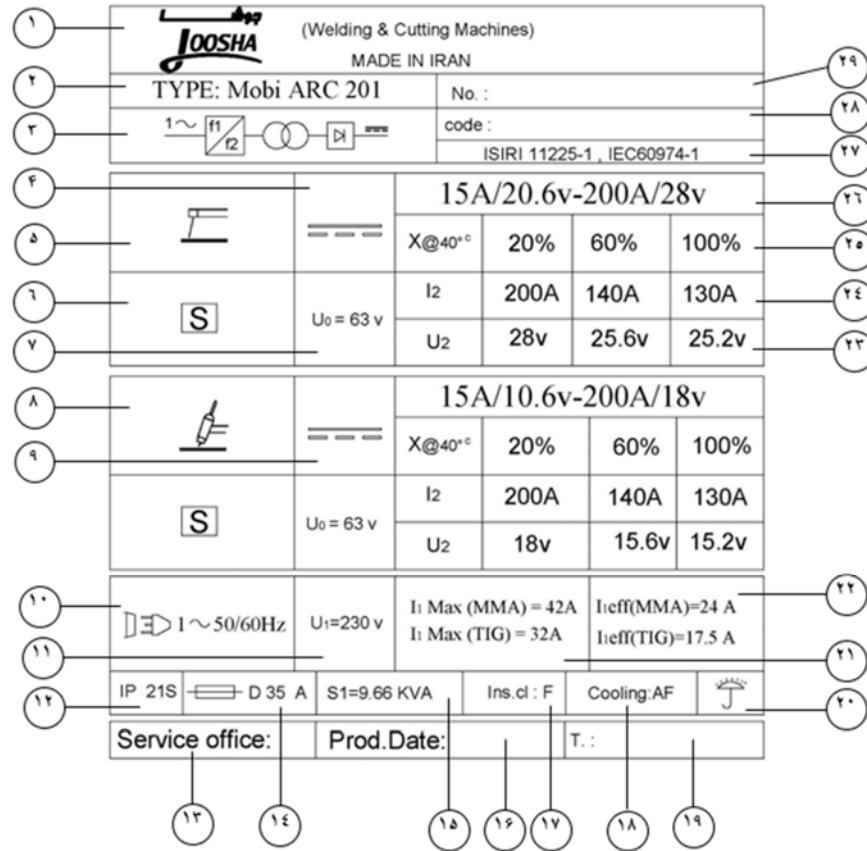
١

جوشا
JOOSHA

(Welding & Cutting Machines)
MADE IN IRAN

٢

TYPE: Mobi ARC 201

No. :

٢٩

٣

$1\sim$ f1/f2

code :

٢٨

ISIRI 11225-1 , IEC60974-1

٢٧

٤

15A/20.6v-200A/28v

٢٦

٥

| X@40°c | 20% | 60% | 100% |
|---|---|---|---|
| I2 | 200A | 140A | 130A |
| U2 | 28v | 25.6v | 25.2v |

٢٥

٦

S

$U_0$ = 63 v

٢٤

٧

٢٣

٨

15A/10.6v-200A/18v

٩

| X@40°c | 20% | 60% | 100% |
|---|---|---|---|
| I2 | 200A | 140A | 130A |
| U2 | 18v | 15.6v | 15.2v |

S

$U_0$ = 63 v

١٠

$1\sim$50/60Hz

$U_1$=230 v

$I_1$ Max (MMA) = 42A
$I_1$ Max (TIG) = 32A

$I_1$eff(MMA)=24 A
$I_1$eff(TIG)=17.5 A

٢٢

١١

٢١

IP 21S

D 35 A

S1=9.66 KVA

Ins.cl : F

Cooling:AF

٢٠

١٢

Service office:

Prod.Date:

T. :

١٣

١٤

١٥

١٦

١٧

١٨

١٩